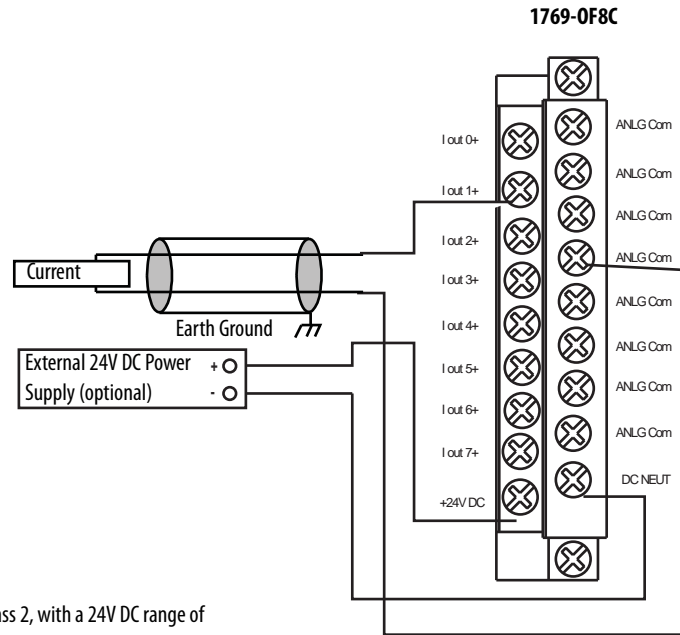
1769-OF8C

I out 0+
I out 1+
I out 2+
I out 3+
I out 4+
I out 5+
I out 6+
I out 7+
+24V DC

ANLG Com
ANLG Com
ANLG Com
ANLG Com
ANLG Com
ANLG Com
ANLG Com
ANLG Com
DC NEUT

Current
Earth Ground

External 24V DC Power Supply (optional)
+
-

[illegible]ss 2, with a 24V DC range of